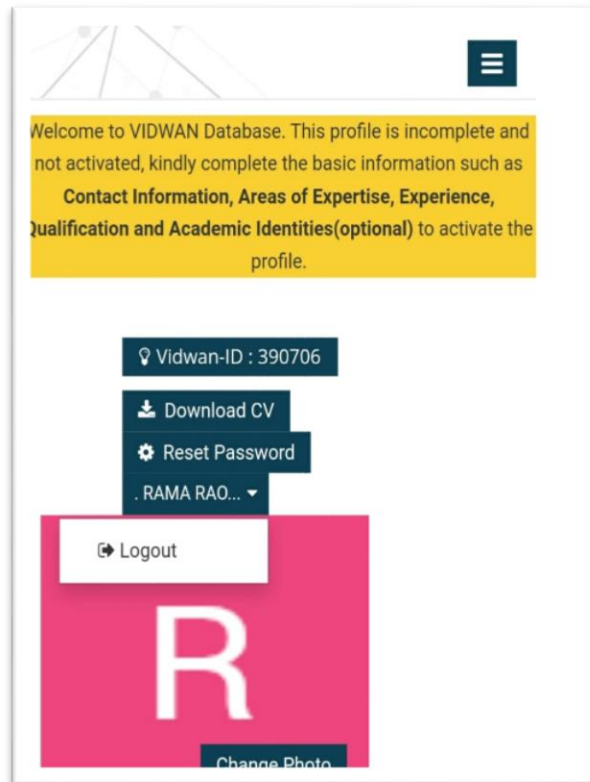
Welcome to VIDWAN Database. This profile is incomplete and not activated, kindly complete the basic information such as **Contact Information, Areas of Expertise, Experience, Qualification and Academic Identities(optional)** to activate the profile.

Vidwan-ID : 390706

Download CV

Reset Password

. RAMA RAO...

Logout

R

Change Photo